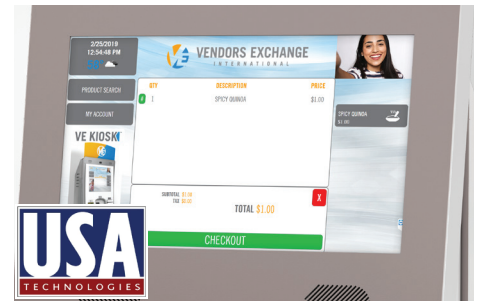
2/25/2019
12:54:48 PM

VENDORS EXCHANGE
INTERNATIONAL

PRODUCT SEARCH

MY ACCOUNT

VE KIOSK

| QTY | DESCRIPTION | PRICE |
|---|---|---|
| 1 | SPICY QUINOA | $1.00 |

SPICY QUINOA
$1.00

SUBTOTAL $1.00
TAX $0.00

TOTAL $1.00

X

CHECKOUT

USA
TECHNOLOGIES